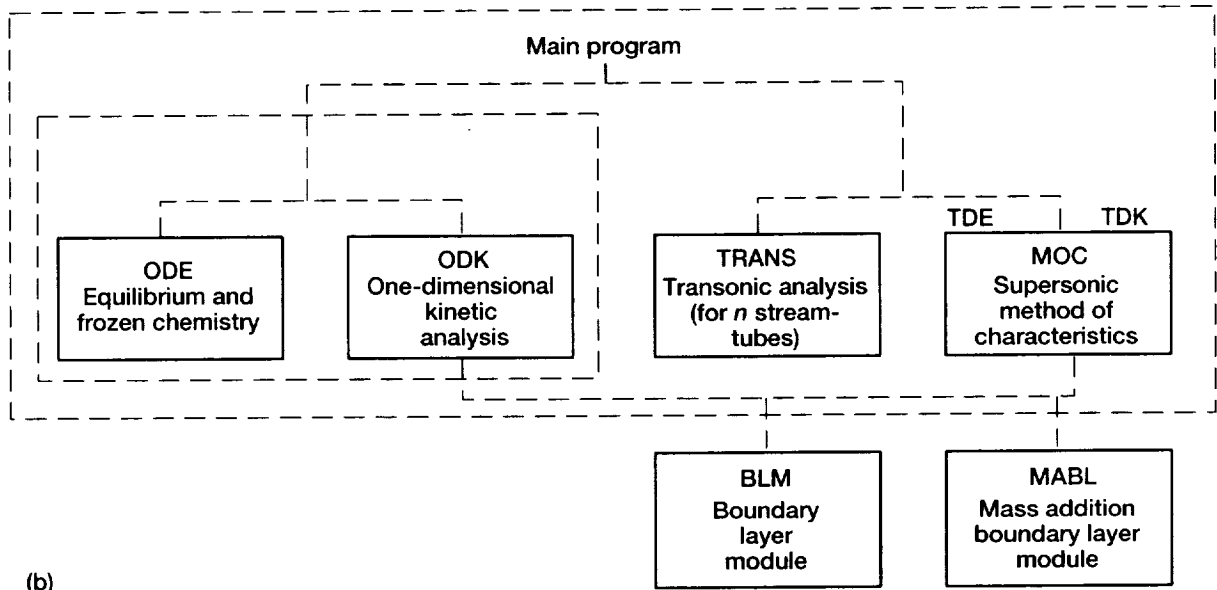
Main program

ODE
Equilibrium and frozen chemistry

ODK
One-dimensional kinetic analysis

TRANS
Transonic analysis (for $n$ streamtubes)

TDE

TDK

MOC
Supersonic method of characteristics

BLM
Boundary layer module

MABL
Mass addition boundary layer module

(b)